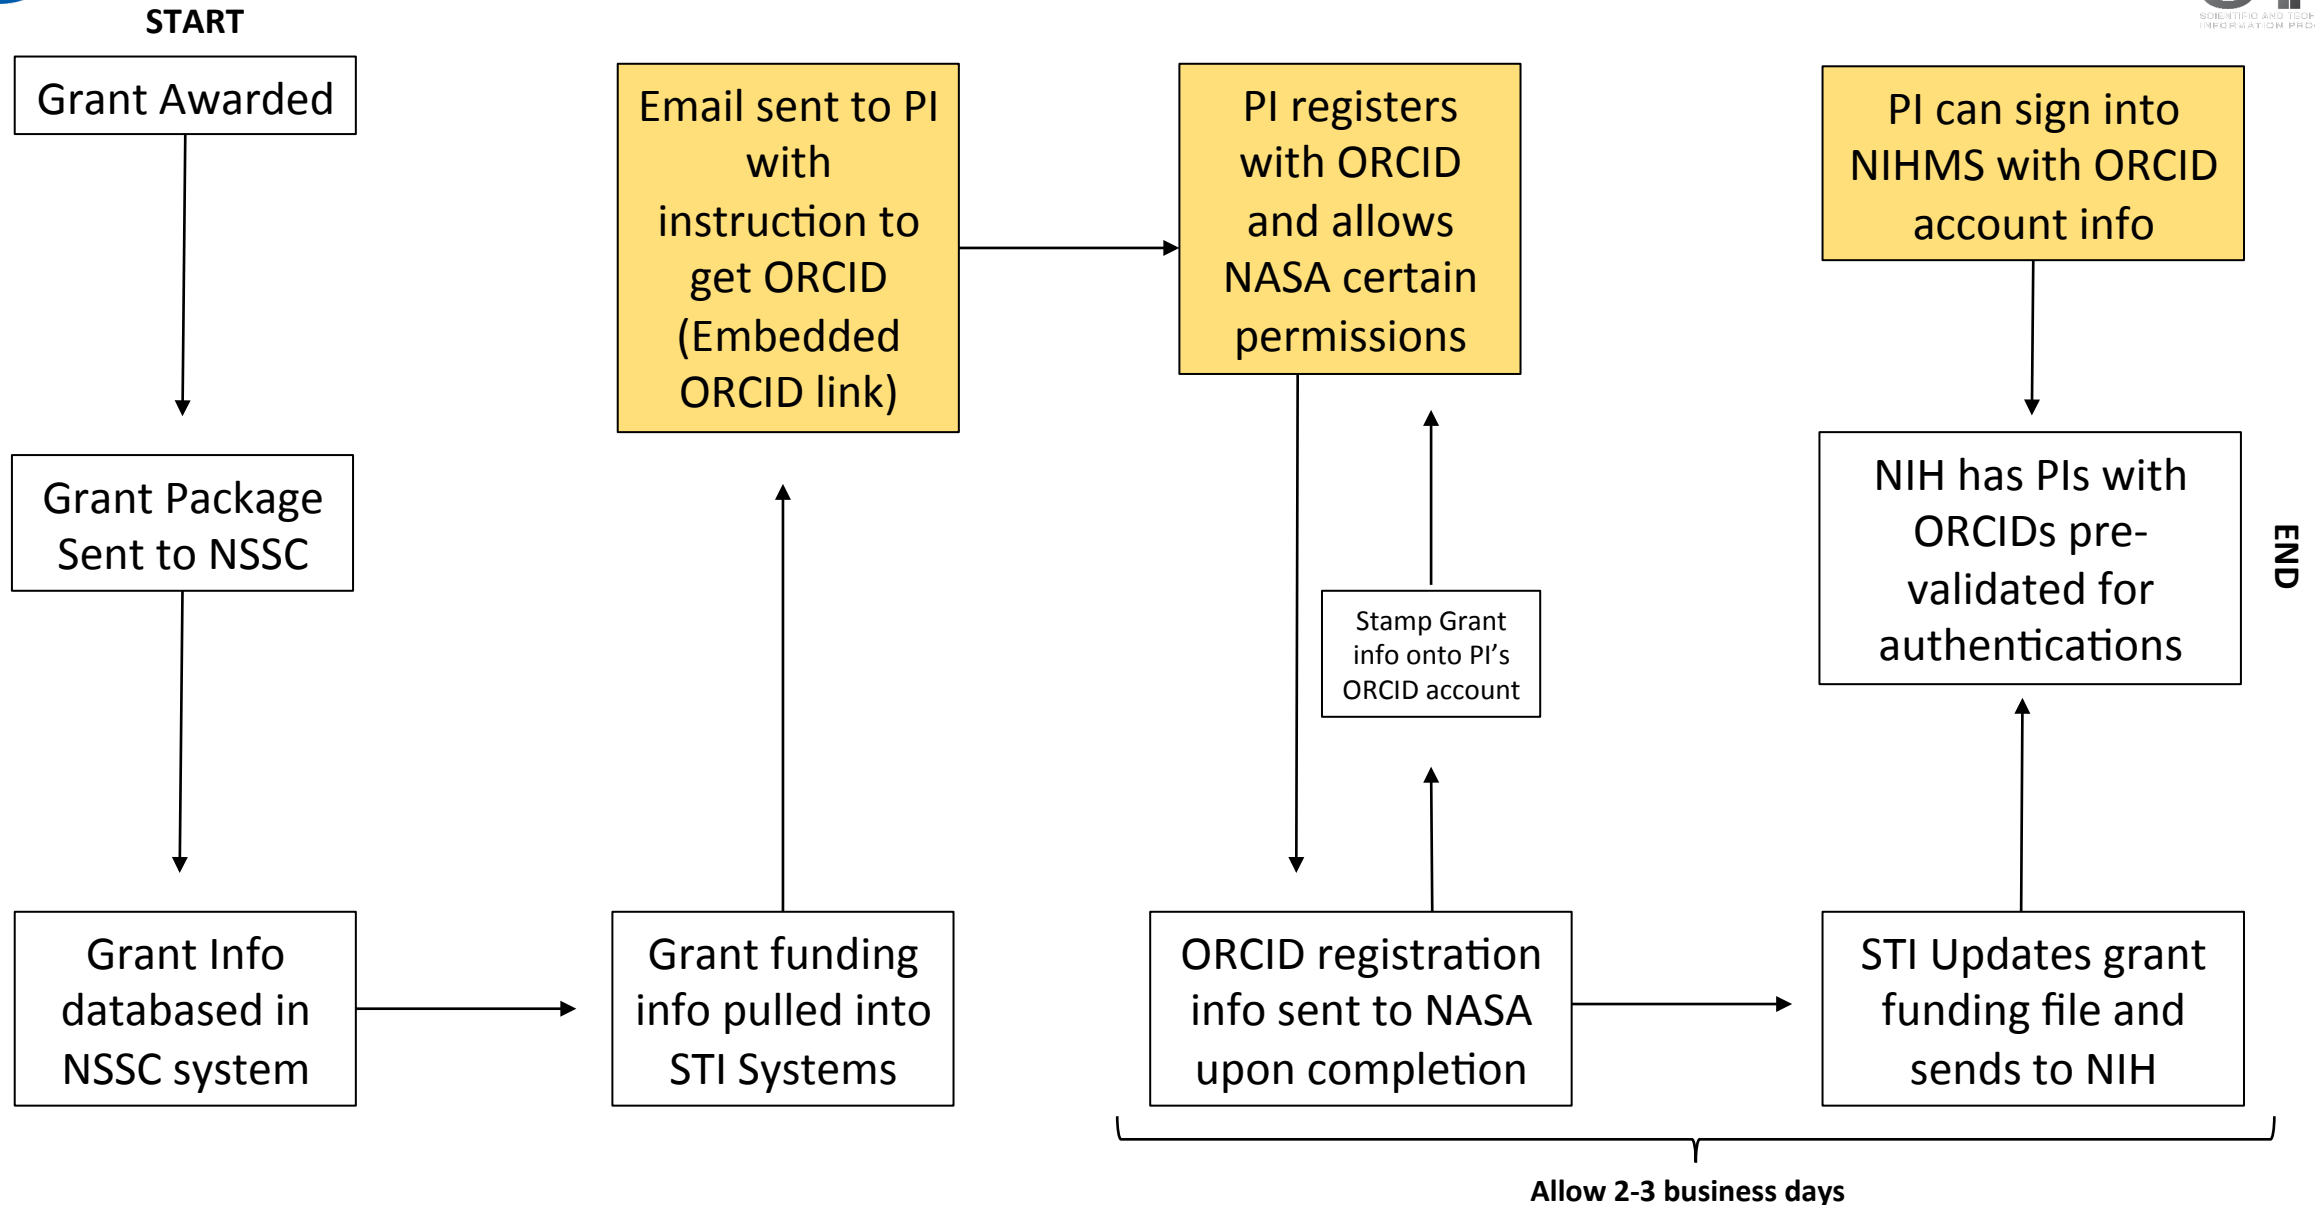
START

Grant Awarded

Grant Package Sent to NSSC

Grant Info databased in NSSC system

Grant funding info pulled into STI Systems

Email sent to PI with instruction to get ORCID (Embedded ORCID link)

PI registers with ORCID and allows NASA certain permissions

ORCID registration info sent to NASA upon completion

Stamp Grant info onto PI's ORCID account

STI Updates grant funding file and sends to NIH

NIH has PIs with ORCIDs pre-validated for authentications

PI can sign into NIHMS with ORCID account info

END

Allow 2-3 business days

SCIENTIFIC AND TECH INFORMATION PRO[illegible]